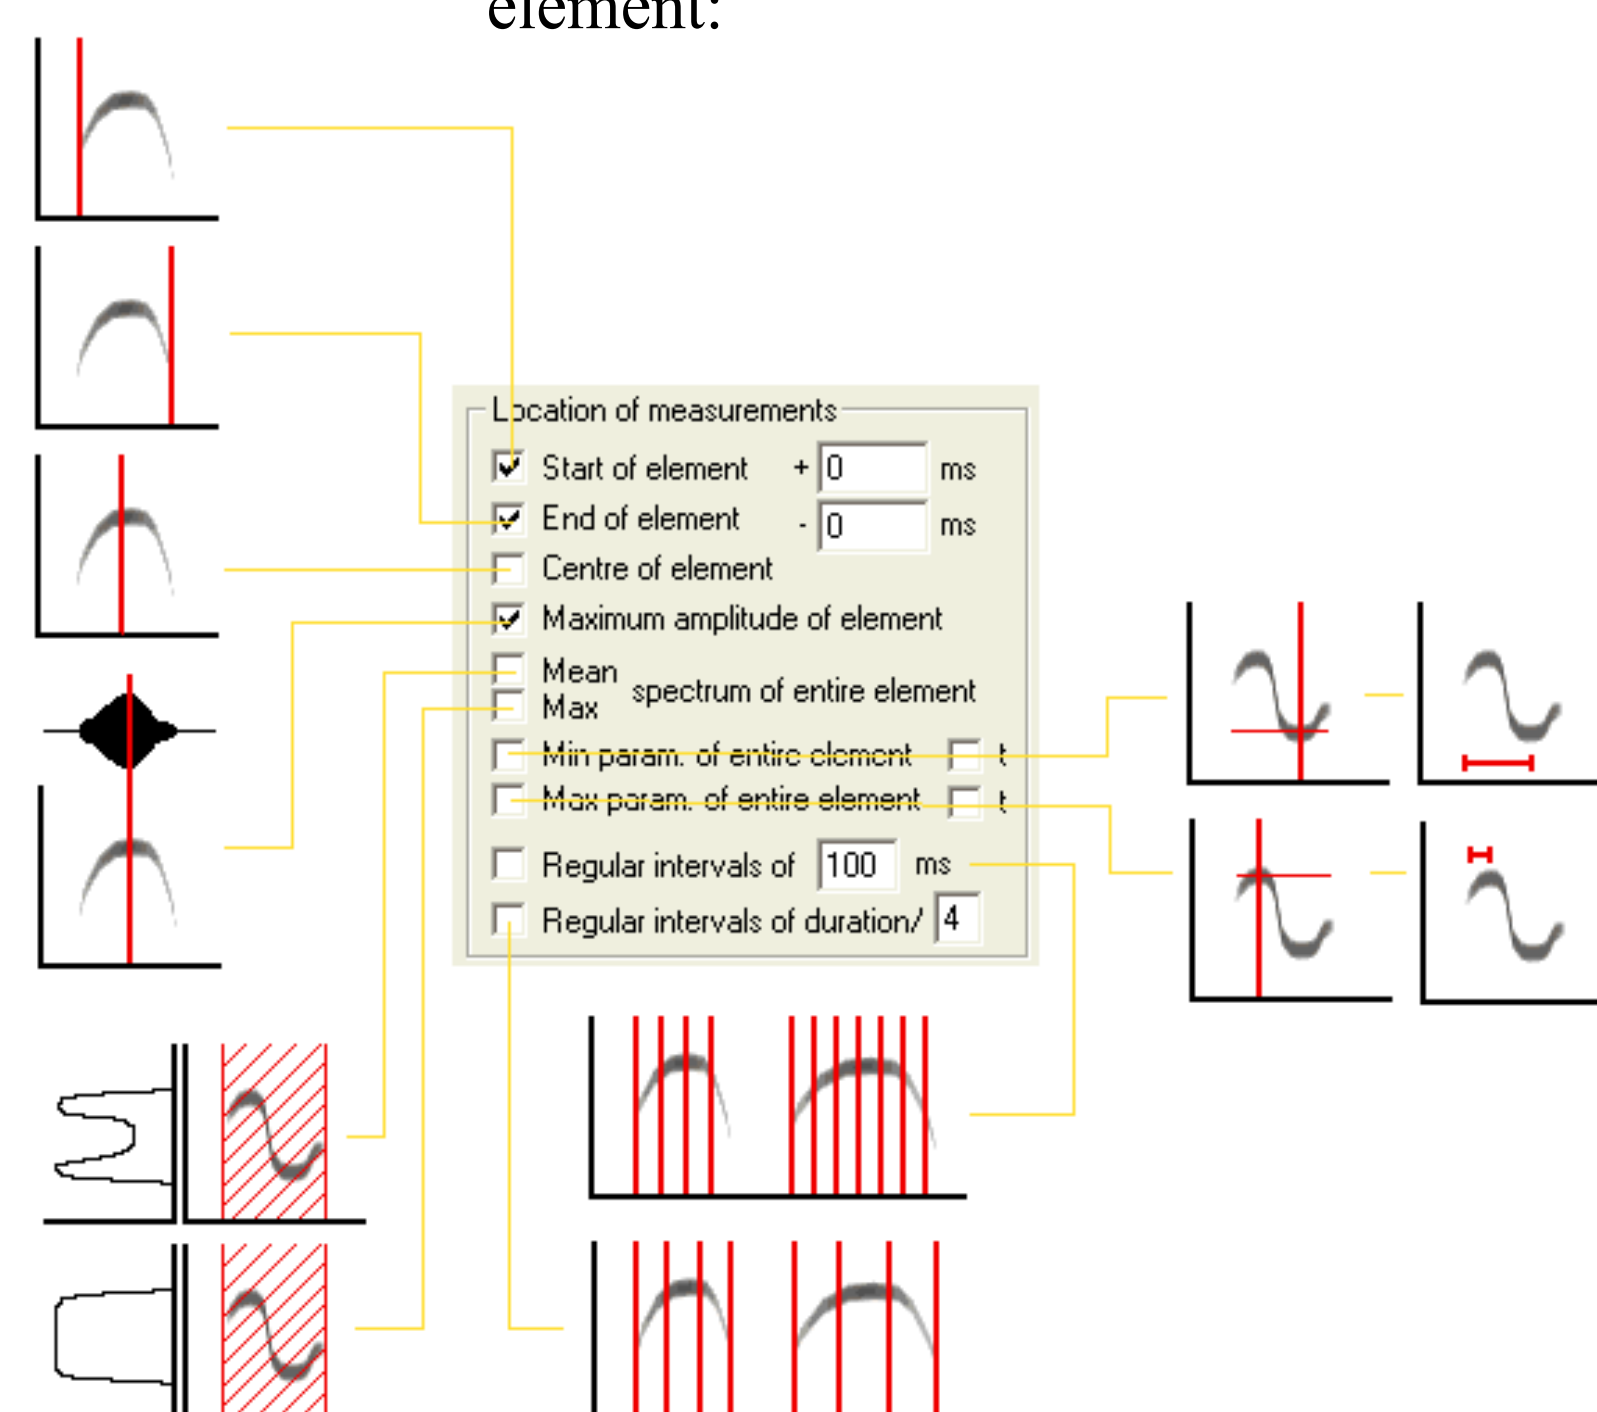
element:

Location of measurements

Start of element + 0 ms

End of element - 0 ms

Centre of element

Maximum amplitude of element

Mean
Max
spectrum of entire element

Min param. of entire element t

Max param. of entire element t

Regular intervals of 100 ms

Regular intervals of duration/ 4